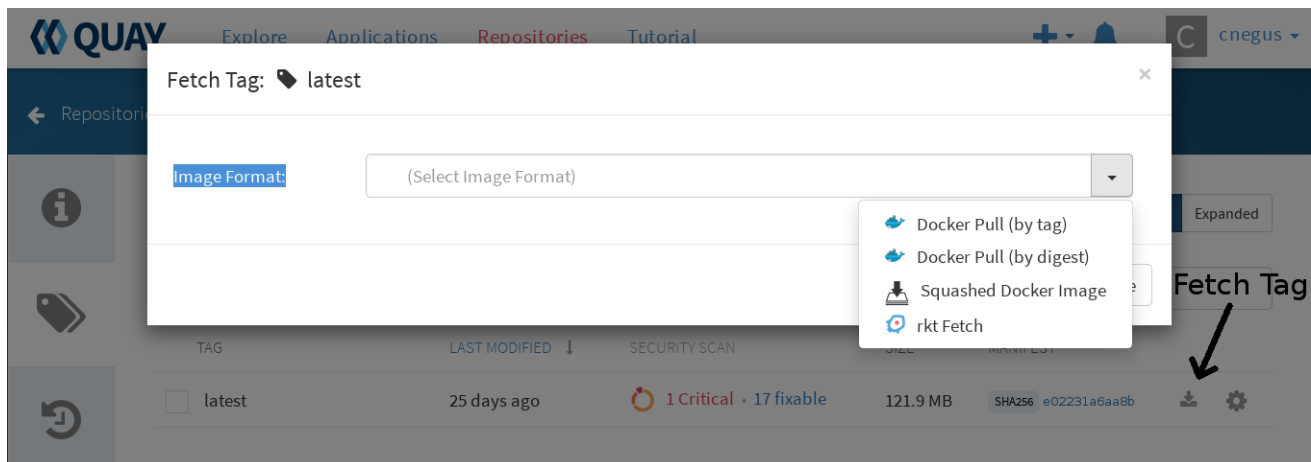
QUAY Explore Applications Repositories Tutorial cnegus

Repositori

Fetch Tag: latest ×

Image Format: (Select Image Format)

Docker Pull (by tag)
Docker Pull (by digest)
Squashed Docker Image
rkt Fetch

Expanded

Fetch Tag

| TAG | LAST MODIFIED | SECURITY SCAN | SIZE | MANIFEST |
|---|---|---|---|---|
| latest | 25 days ago | 1 Critical · 17 fixable | 121.9 MB | SHA256 e02231a6aa8b |